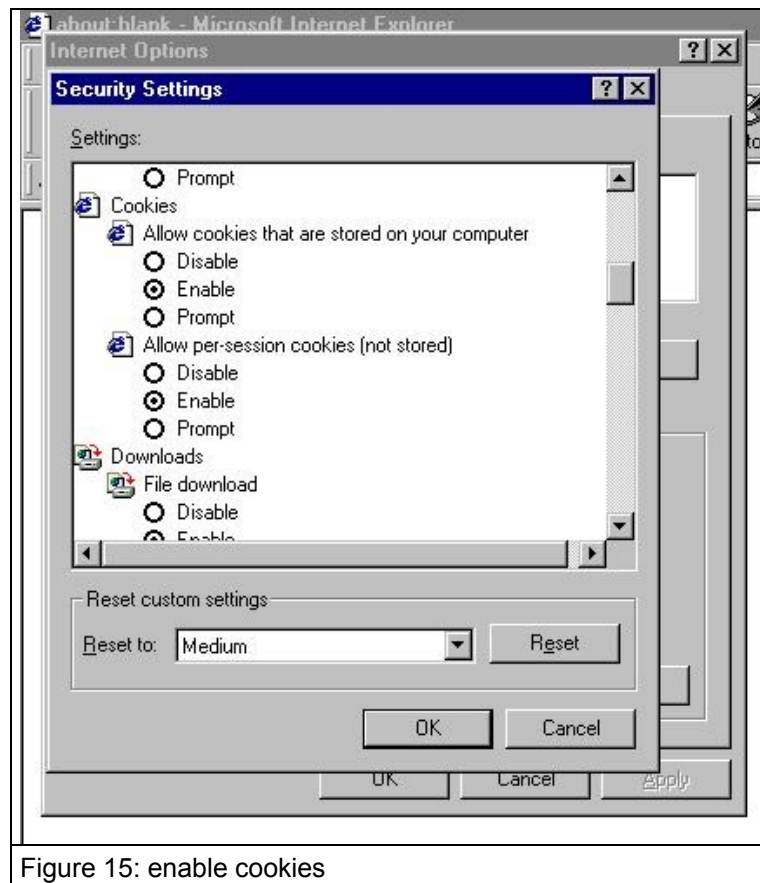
about:blank - Microsoft Internet Explorer
Internet Options
?
Security Settings
?
Settings:
Prompt
Cookies
Allow cookies that are stored on your computer
Disable
Enable
Prompt
Allow per-session cookies (not stored)
Disable
Enable
Prompt
Downloads
File download
Disable
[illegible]
Reset custom settings
Reset to: Medium
Reset
OK
Cancel
OK
Cancel
Apply
Figure 15: enable cookies